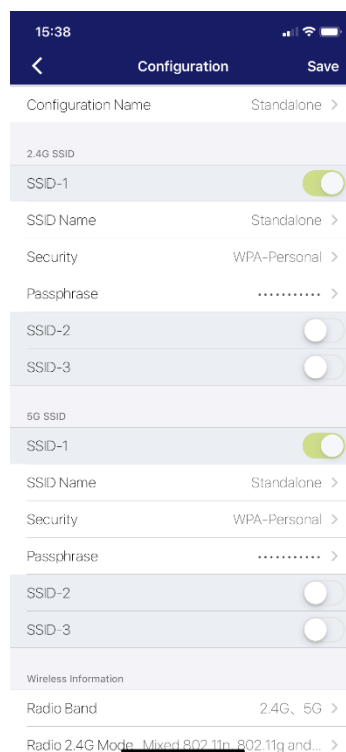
15:38

Configuration

Save

Configuration Name Standalone >

2.4G SSID

SSID-1

SSID Name Standalone >

Security WPA-Personal >

Passphrase ........... >

SSID-2

SSID-3

5G SSID

SSID-1

SSID Name Standalone >

Security WPA-Personal >

Passphrase ........... >

SSID-2

SSID-3

Wireless Information

Radio Band 2.4G、5G >

Radio 2.4G Mode Mixed 802.11n, 802.11g and... >